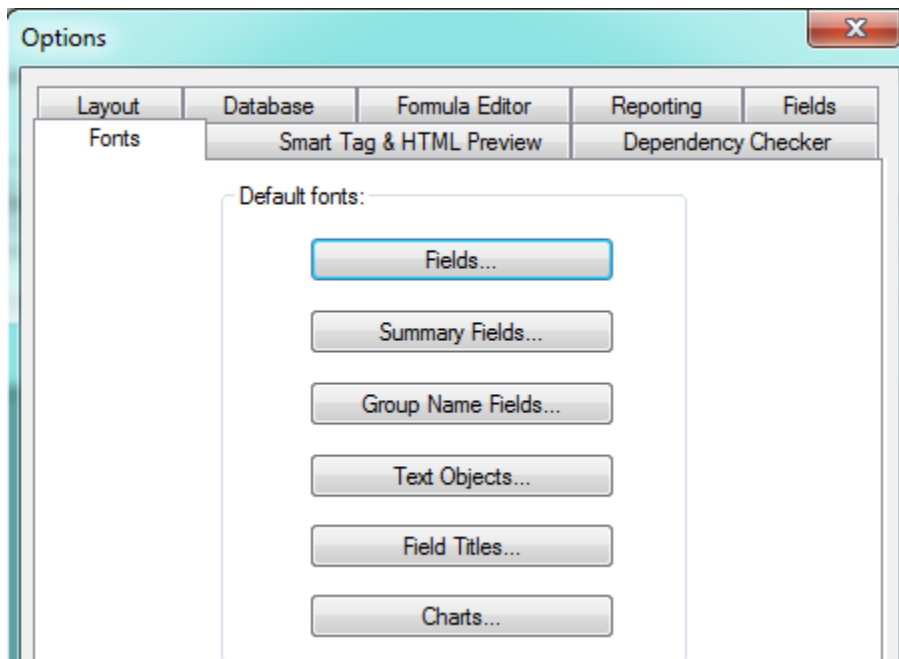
Options

X

Layout
Database
Formula Editor
Reporting
Fields
Fonts
Smart Tag & HTML Preview
Dependency Checker

Default fonts:

Fields...

Summary Fields...

Group Name Fields...

Text Objects...

Field Titles...

Charts...